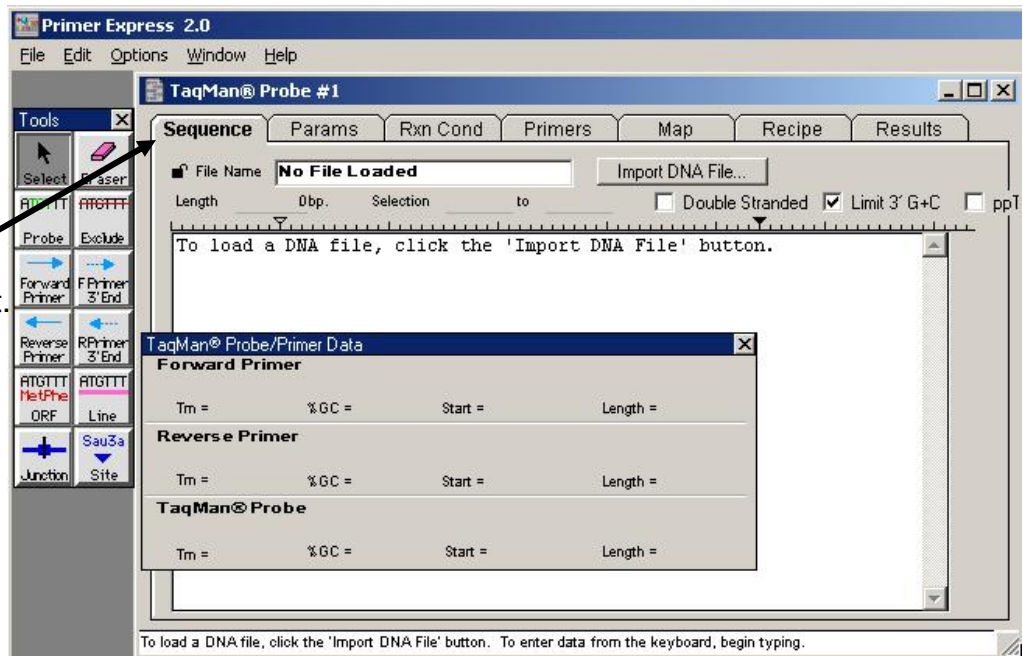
Primer Express 2.0
File Edit Options Window Help
TaqMan® Probe #1
Tools
Select Eraser
ATGTTT ATGTTT
Probe Exclude
Forward Primer F Primer 3' End
Reverse Primer R Primer 3' End
ATGTTT MetPhe ORF
ATGTTT Line
Junction
Sau3a Site
Sequence Params Rxn Cond Primers Map Recipe Results
File Name No File Loaded
Import DNA File...
Length 0bp. Selection to
Double Stranded
Limit 3' G+C
ppT
To load a DNA file, click the 'Import DNA File' button.
TaqMan® Probe/Primer Data
Forward Primer
Tm = %GC = Start = Length =
Reverse Primer
Tm = %GC = Start = Length =
TaqMan® Probe
Tm = %GC = Start = Length =
To load a DNA file, click the 'Import DNA File' button. To enter data from the keyboard, begin typing.